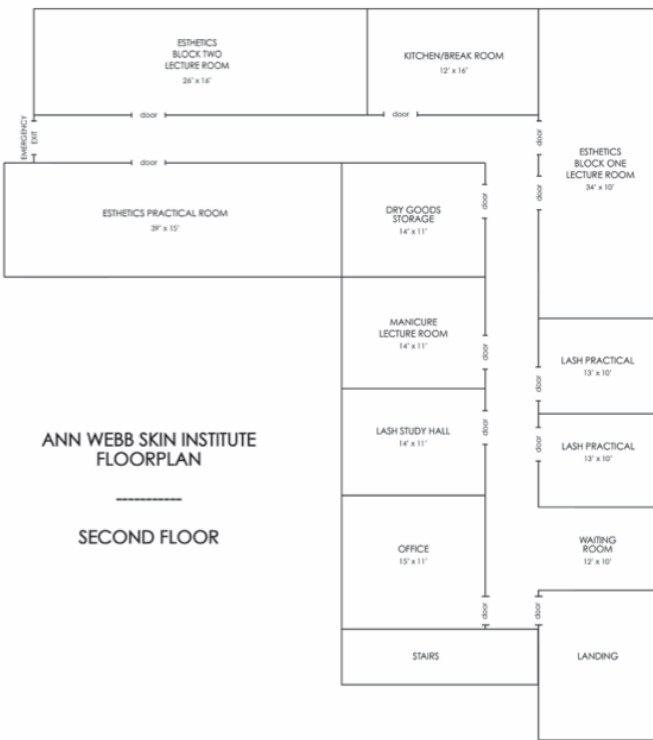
ESTHETICS
BLOCK TWO
LECTURE ROOM
26' x 16'

KITCHEN/BREAK ROOM
12' x 16'

door

door

door

EMERGENCY EXIT

door

ESTHETICS
BLOCK ONE
LECTURE ROOM
34' x 10'

door

ESTHETICS PRACTICAL ROOM
39' x 15'

DRY GOODS
STORAGE
14' x 11'

door

MANICURE
LECTURE ROOM
14' x 11'

door

LASH PRACTICAL
13' x 10'

door

ANN WEBB SKIN INSTITUTE
FLOORPLAN

-----------

SECOND FLOOR

LASH STUDY HALL
14' x 11'

door

door

LASH PRACTICAL
13' x 10'

OFFICE
15' x 11'

WAITING
ROOM
12' x 10'

door

door

STAIRS

LANDING